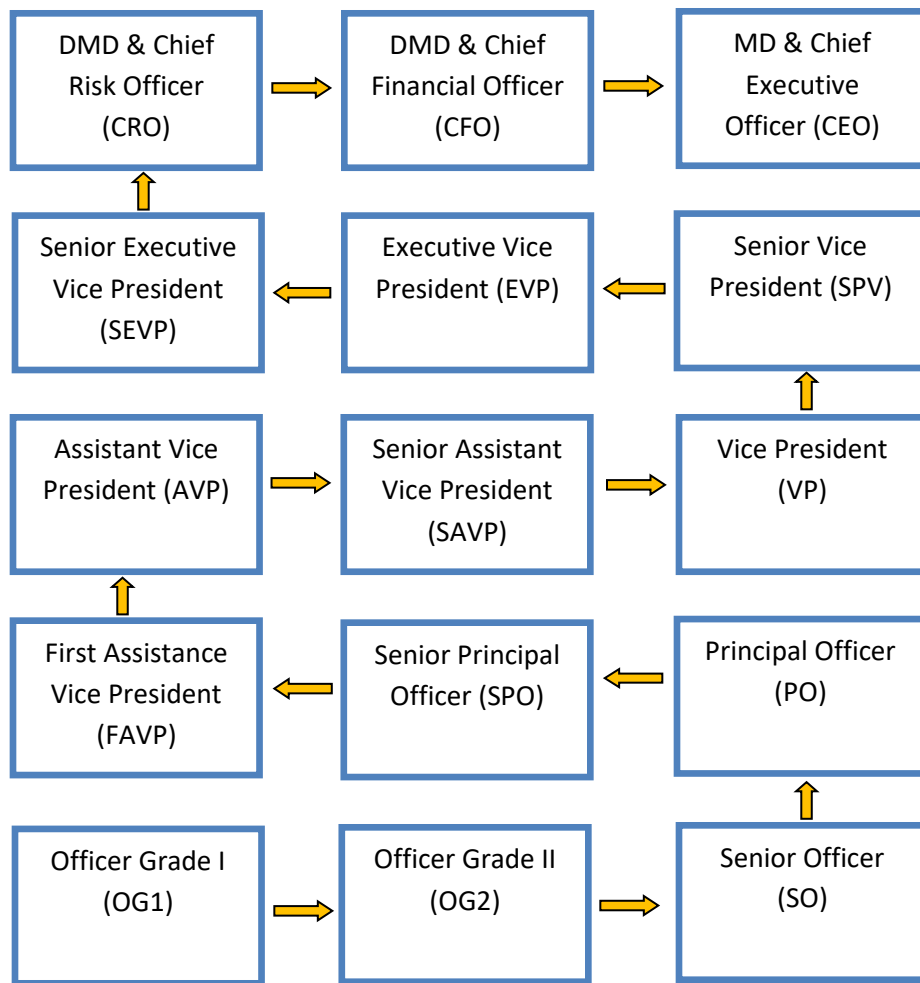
DMD & Chief Risk Officer (CRO)

DMD & Chief Financial Officer (CFO)

MD & Chief Executive Officer (CEO)

Senior Executive Vice President (SEVP)

Executive Vice President (EVP)

Senior Vice President (SPV)

Assistant Vice President (AVP)

Senior Assistant Vice President (SAVP)

Vice President (VP)

First Assistance Vice President (FAVP)

Senior Principal Officer (SPO)

Principal Officer (PO)

Officer Grade I (OG1)

Officer Grade II (OG2)

Senior Officer (SO)